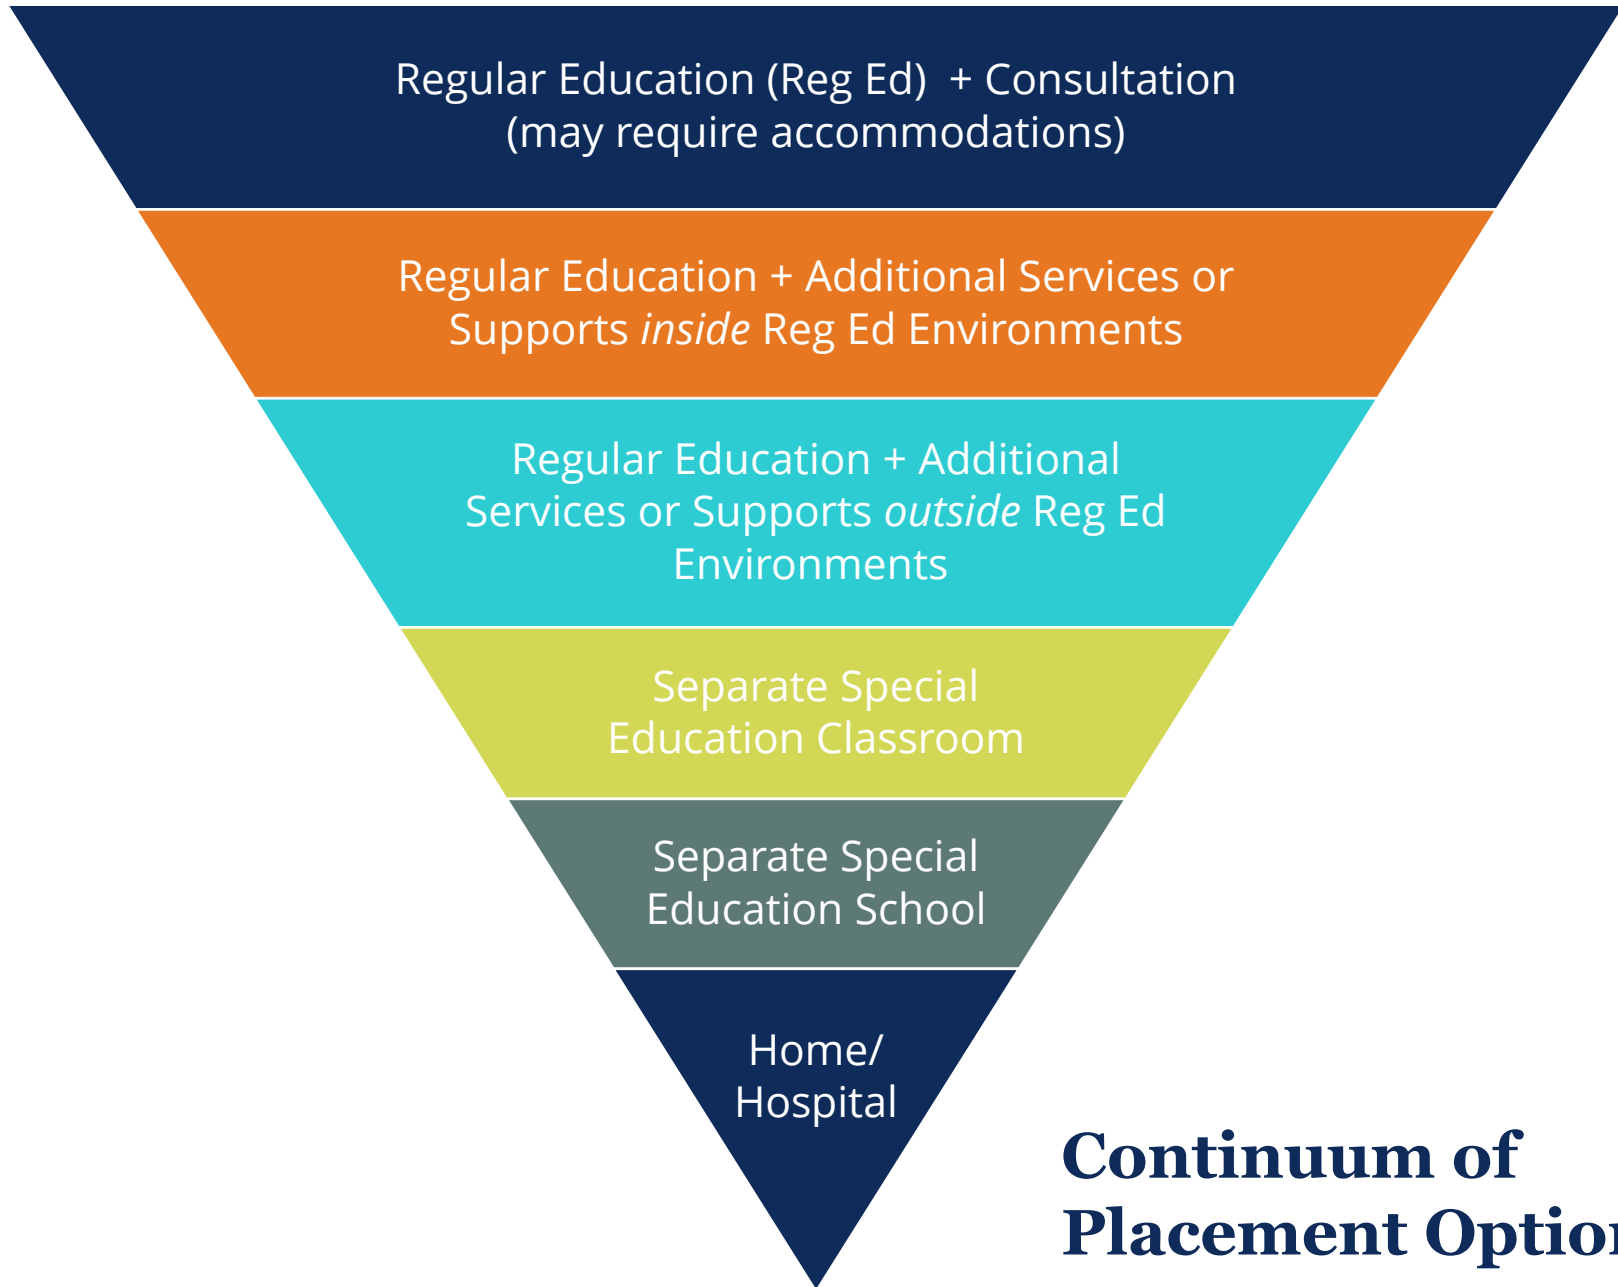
Regular Education (Reg Ed) + Consultation
(may require accommodations)

Regular Education + Additional Services or Supports *inside* Reg Ed Environments

Regular Education + Additional Services or Supports *outside* Reg Ed Environments

Separate Special Education Classroom

Separate Special Education School

Home/ Hospital

Continuum of Placement Optio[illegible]